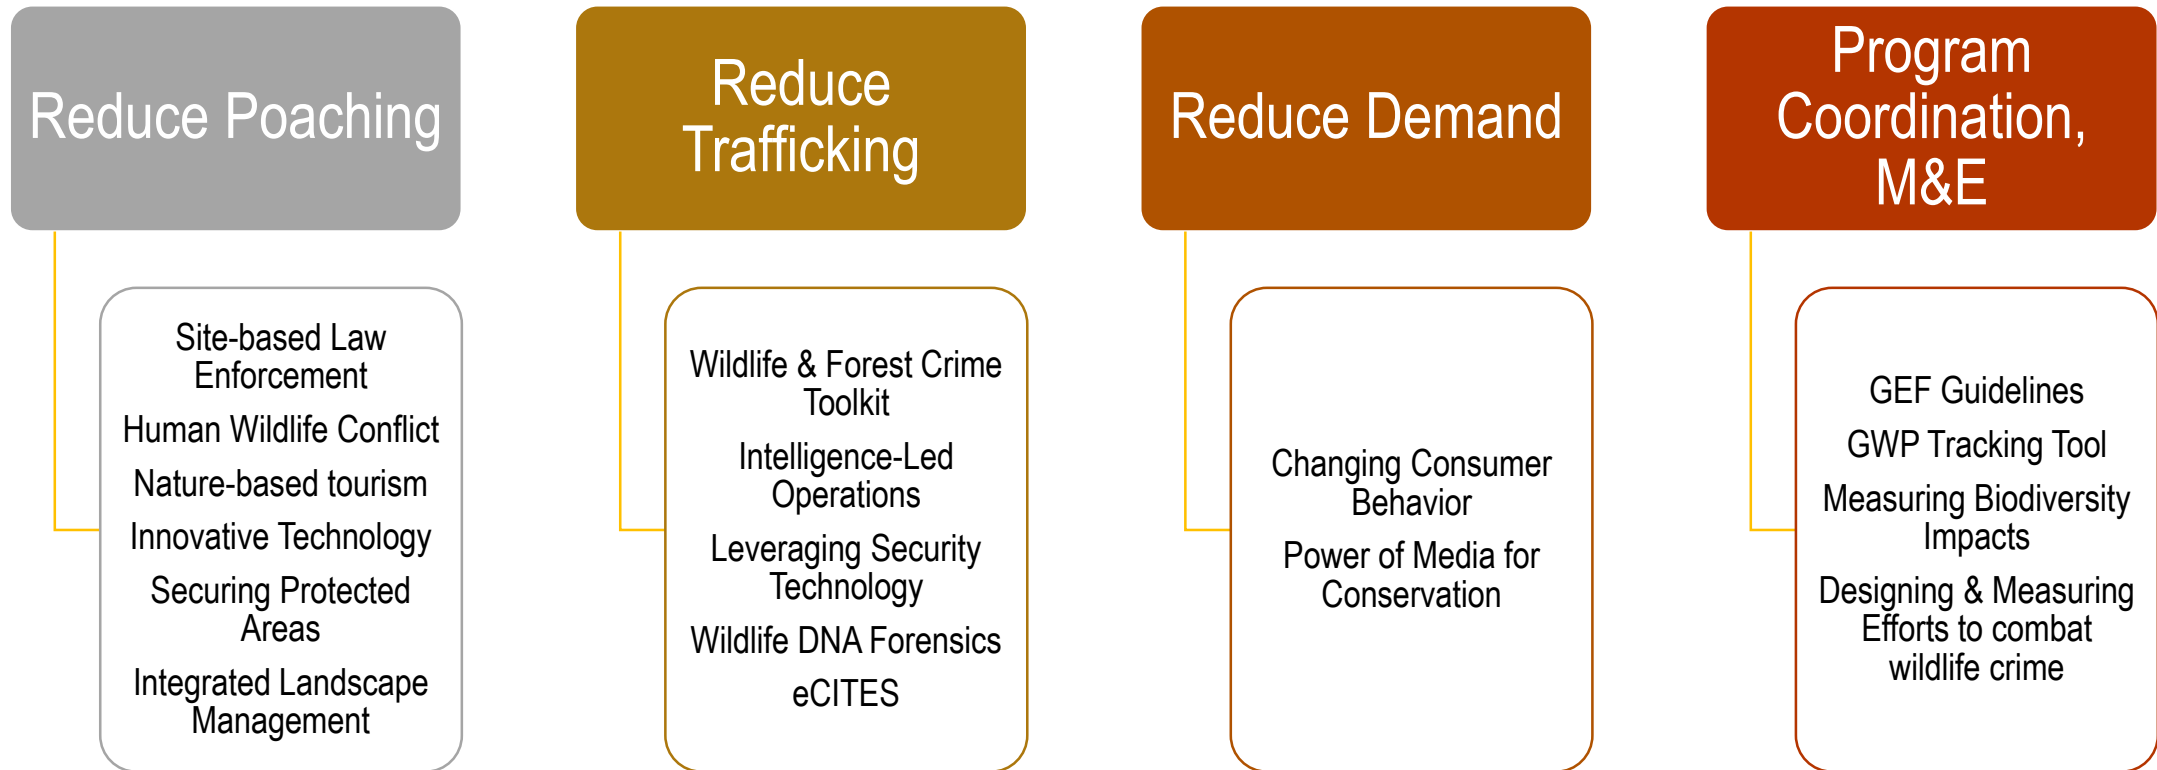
Reduce Poaching

Site-based Law Enforcement

Human Wildlife Conflict

Nature-based tourism

Innovative Technology

Securing Protected Areas

Integrated Landscape Management

Reduce Trafficking

Wildlife & Forest Crime Toolkit

Intelligence-Led Operations

Leveraging Security Technology

Wildlife DNA Forensics

eCITES

Reduce Demand

Changing Consumer Behavior

Power of Media for Conservation

Program Coordination, M&E

GEF Guidelines

GWP Tracking Tool

Measuring Biodiversity Impacts

Designing & Measuring Efforts to combat wildlife crime